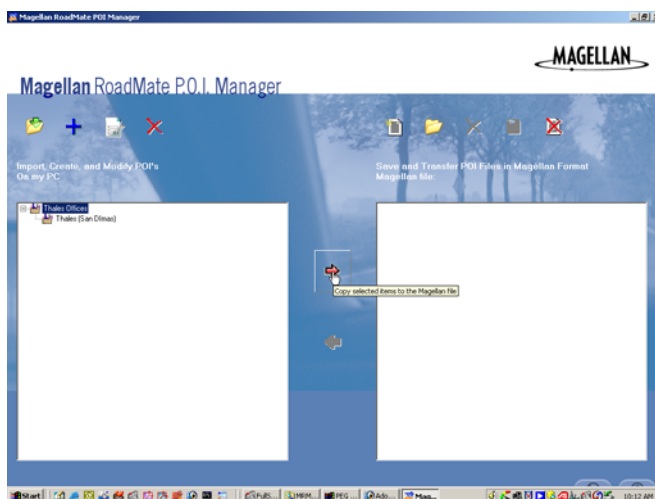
Magellan RoadMate POI Manager

MAGELLAN

Magellan RoadMate P.O.I. Manager

Import, Create, and Modify POI's On my PC

Save and Transfer POI Files in Magellan Format Magellan file:

Thales Offices
Thales (San Dimas)

Copy selected items to the Magellan file

Start

10:12 AM